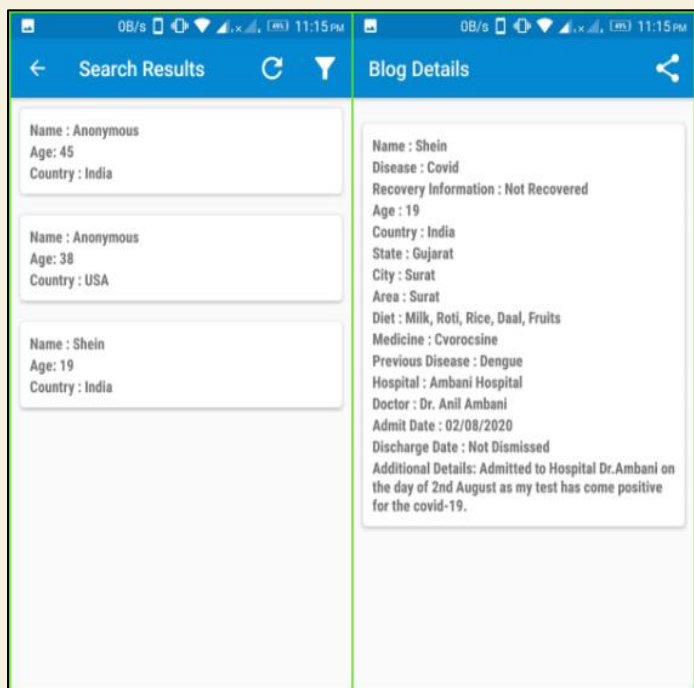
0B/s 11:15 PM

Search Results

Name : Anonymous
Age: 45
Country : India

Name : Anonymous
Age: 38
Country : USA

Name : Shein
Age: 19
Country : India

0B/s 11:15 PM

Blog Details

Name : Shein
Disease : Covid
Recovery Information : Not Recovered
Age : 19
Country : India
State : Gujarat
City : Surat
Area : Surat
Diet : Milk, Roti, Rice, Daal, Fruits
Medicine : Cvorocsine
Previous Disease : Dengue
Hospital : Ambani Hospital
Doctor : Dr. Anil Ambani
Admit Date : 02/08/2020
Discharge Date : Not Dismissed
Additional Details: Admitted to Hospital Dr.Ambani on the day of 2nd August as my test has come positive for the covid-19.